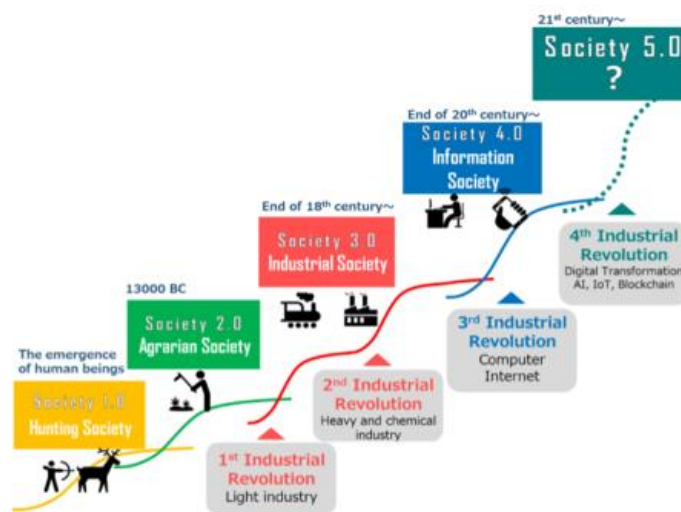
21st century~

Society 5.0
?

End of 20th century~

Society 4.0
Information Society

End of 18th century~

Society 3.0
Industrial Society

13000 BC

Society 2.0
Agrarian Society

The emergence of human beings

Society 1.0
Hunting Society

4th Industrial Revolution
Digital Transformation
AI, IoT, Blockchain

3rd Industrial Revolution
Computer
Internet

2nd Industrial Revolution
Heavy and chemical industry

1st Industrial Revolution
Light industry